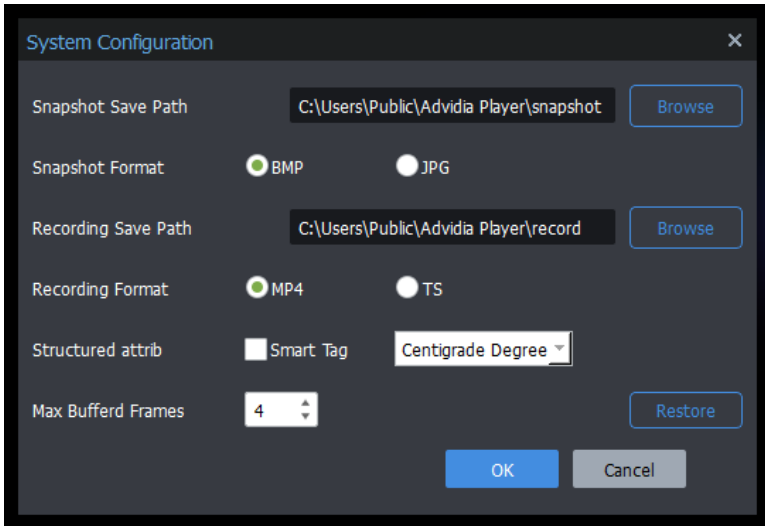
System Configuration

×

Snapshot Save Path C:\Users\Public\Advidia Player\snapshot Browse

Snapshot Format BMP JPG

Recording Save Path C:\Users\Public\Advidia Player\record Browse

Recording Format MP4 TS

Structured attrib Smart Tag Centigrade Degree

Max Bufferd Frames 4 Restore

OK Cancel